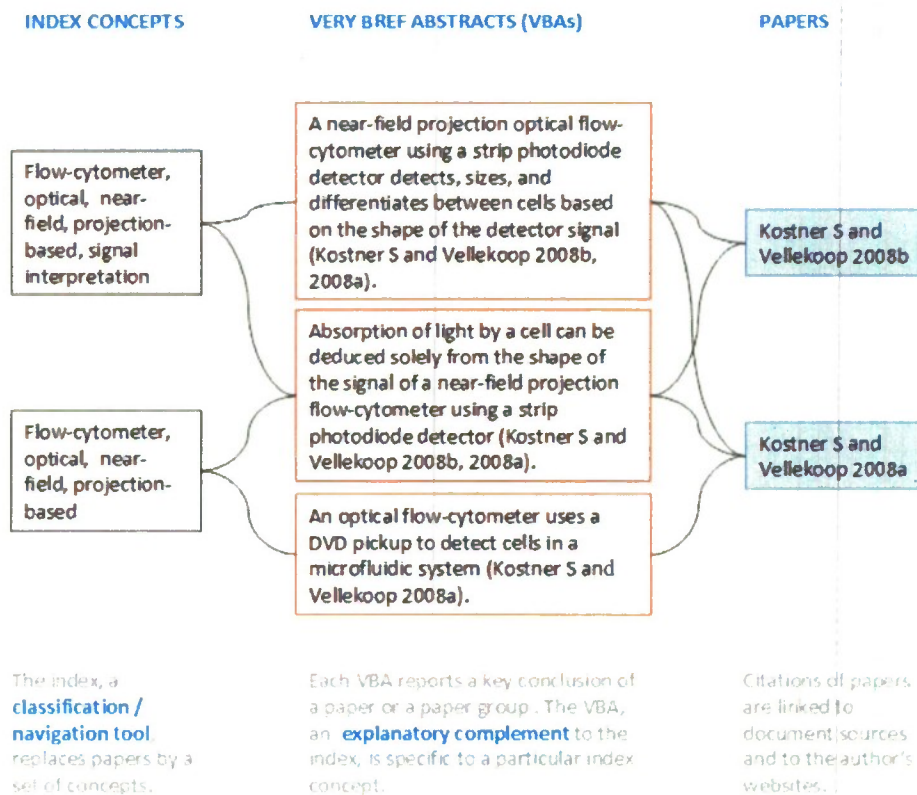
INDEX CONCEPTS

VERY BREF ABSTRACTS (VBAs)

PAPERS

Flow-cytometer, optical, near-field, projection-based, signal interpretation

Flow-cytometer, optical, near-field, projection-based

A near-field projection optical flow-cytometer using a strip photodiode detector detects, sizes, and differentiates between cells based on the shape of the detector signal (Kostner S and Vellekoop 2008b, 2008a).

Absorption of light by a cell can be deduced solely from the shape of the signal of a near-field projection flow-cytometer using a strip photodiode detector (Kostner S and Vellekoop 2008b, 2008a).

An optical flow-cytometer uses a DVD pickup to detect cells in a microfluidic system (Kostner S and Vellekoop 2008a).

Kostner S and Vellekoop 2008b

Kostner S and Vellekoop 2008a

The index, a classification / navigation tool replaces papers by a set of concepts.

Each VBA reports a key conclusion of a paper or a paper group. The VBA, an explanatory complement to the index, is specific to a particular index concept.

Citations of papers are linked to document sources and to the author's websites.